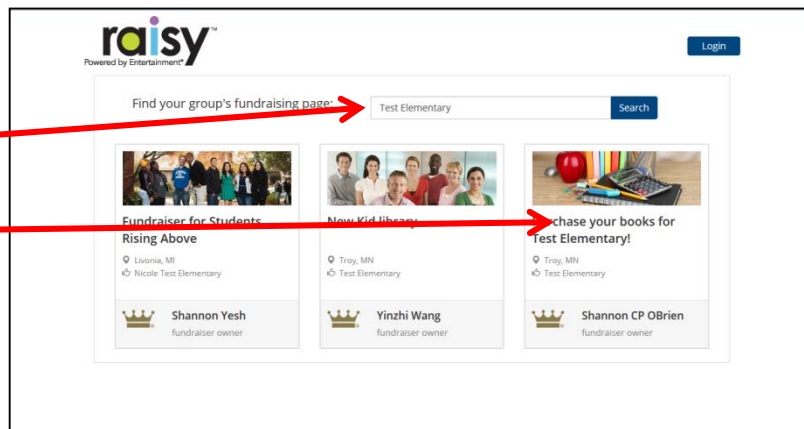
raisy™
Powered by Entertainment®

Login

Find your group's fundraising page: Test Elementary Search

Fundraiser for Students Rising Above
Livonia, MI
Nicole Test Elementary
Shannon Yesh
fundraiser owner

New Kid library
Troy, MN
Test Elementary
Yinzhi Wang
fundraiser owner

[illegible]chase your books for Test Elementary!
Troy, MN
Test Elementary
Shannon CP OBrien
fundraiser owner